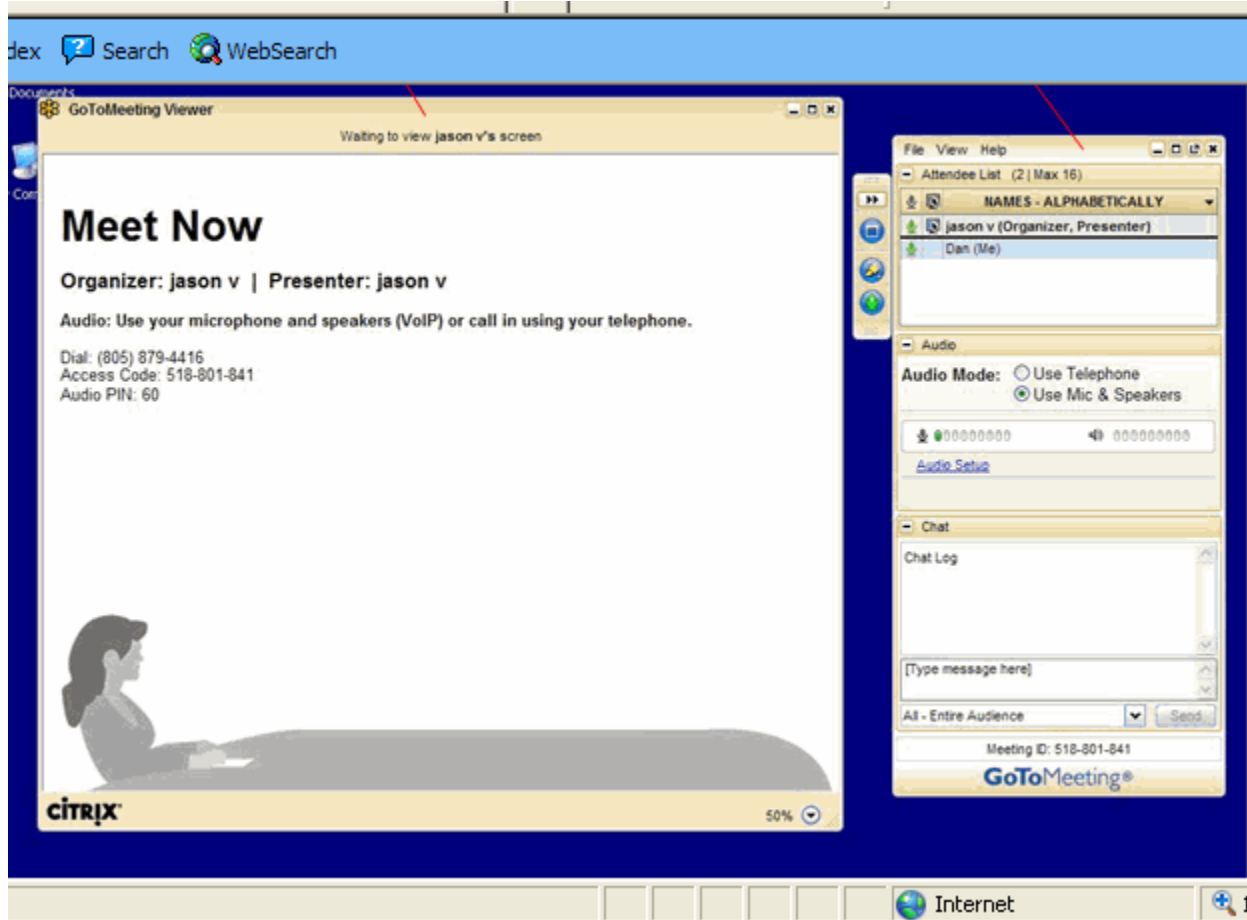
dex Search WebSearch

Documents

GoToMeeting Viewer

Waiting to view jason v's screen

Meet Now

Organizer: jason v | Presenter: jason v

Audio: Use your microphone and speakers (VoIP) or call in using your telephone.

Dial: (805) 879-4416
Access Code: 518-801-841
Audio PIN: 60

CITRIX

50%

File View Help

Attendee List (2 | Max 16)

NAMES - ALPHABETICALLY

jason v (Organizer, Presenter)

Dan (Me)

Audio

Audio Mode: Use Telephone
Use Mic & Speakers

Audio Setup

Chat

Chat Log

[Type message here]

All - Entire Audience

Send

Meeting ID: 518-801-841

GoToMeeting®

Internet